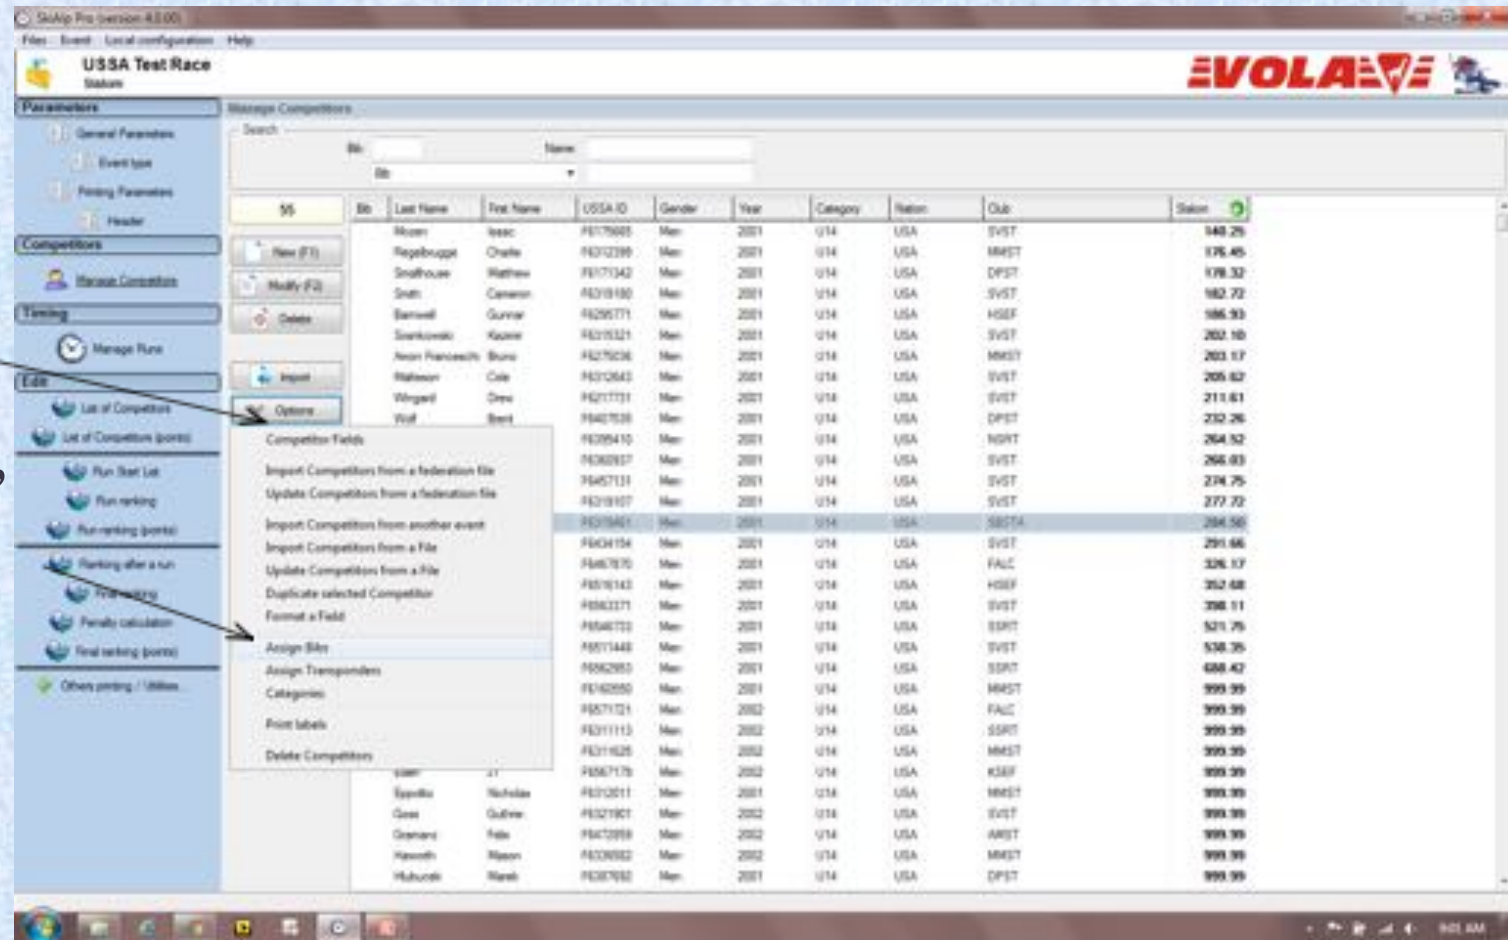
SkiAlp Pro (version 4.0.00)

Files Event Local configuration Help

USSA Test Race
Slalom

EVOLAVE

Parameters
General Parameters
Event type
Printing Parameters
Header
Competitors
Manage Competitors
Timing
Manage Runs
Edit
List of Competitors
List of Competitors (points)
Run Start List
Run ranking
Run ranking (points)
Ranking after a run
Final ranking
Penalty calculation
Final ranking (points)
Others printing / Utilities

Manage Competitors

Search
Bib
Name
Bib

55

New (F1)
Modify (F2)
Delete
Import
Options

Competitor Fields
Import Competitors from a federation file
Update Competitors from a federation file
Import Competitors from another event
Import Competitors from a File
Update Competitors from a File
Duplicate selected Competitor
Format a Field
Assign Bibs
Assign Transponders
Categories
Print labels
Delete Competitors

| Bib | Last Name | First Name | USSA ID | Gender | Year | Category | Nation | Club | Slalom |
|---|---|---|---|---|---|---|---|---|---|
| | Moyer | Isaac | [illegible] | Men | 2001 | U14 | USA | SVST | 140.25 |
| | Regelbrugge | Charlie | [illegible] | Men | 2001 | U14 | USA | MMST | 176.45 |
| | Smallhouse | Matthew | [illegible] | Men | 2001 | U14 | USA | DPST | 178.32 |
| | Smith | Cameron | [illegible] | Men | 2001 | U14 | USA | SVST | 182.72 |
| | Barnwell | Gunnar | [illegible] | Men | 2001 | U14 | USA | HSEF | 186.93 |
| | Szenkowski | Kazimir | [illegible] | Men | 2001 | U14 | USA | SVST | 202.10 |
| | Anon Franceschi | Bruno | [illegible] | Men | 2001 | U14 | USA | MMST | 203.17 |
| | Matteson | Cole | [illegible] | Men | 2001 | U14 | USA | SVST | 205.62 |
| | Wingard | Drew | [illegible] | Men | 2001 | U14 | USA | SVST | 211.61 |
| | Wolf | Brent | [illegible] | Men | 2001 | U14 | USA | DPST | 232.26 |
| | | | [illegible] | Men | 2001 | U14 | USA | NSRT | 264.52 |
| | | | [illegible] | Men | 2001 | U14 | USA | SVST | 266.03 |
| | | | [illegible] | Men | 2001 | U14 | USA | SVST | 274.75 |
| | | | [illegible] | Men | 2001 | U14 | USA | SVST | 277.72 |
| | | | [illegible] | Men | 2001 | U14 | USA | SBSTA | 284.50 |
| | | | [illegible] | Men | 2001 | U14 | USA | SVST | 291.66 |
| | | | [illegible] | Men | 2001 | U14 | USA | FALC | 326.17 |
| | | | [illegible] | Men | 2001 | U14 | USA | HSEF | 352.68 |
| | | | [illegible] | Men | 2001 | U14 | USA | SVST | 398.11 |
| | | | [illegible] | Men | 2001 | U14 | USA | SSRT | 521.75 |
| | | | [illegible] | Men | 2001 | U14 | USA | SVST | 538.35 |
| | | | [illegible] | Men | 2001 | U14 | USA | SSRT | 688.42 |
| | | | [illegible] | Men | 2001 | U14 | USA | MMST | 999.99 |
| | | | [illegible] | Men | 2002 | U14 | USA | FALC | 999.99 |
| | | | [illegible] | Men | 2002 | U14 | USA | SSRT | 999.99 |
| | | | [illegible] | Men | 2002 | U14 | USA | MMST | 999.99 |
| | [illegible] | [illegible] | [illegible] | Men | 2002 | U14 | USA | KSEF | 999.99 |
| | Eppolito | Nicholas | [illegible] | Men | 2001 | U14 | USA | MMST | 999.99 |
| | Goss | Gulliver | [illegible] | Men | 2002 | U14 | USA | SVST | 999.99 |
| | Gramans | Felix | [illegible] | Men | 2002 | U14 | USA | AMST | 999.99 |
| | Haworth | Mason | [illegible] | Men | 2002 | U14 | USA | MMST | 999.99 |
| | Hlubucek | Marek | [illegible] | Men | 2001 | U14 | USA | DPST | 999.99 |